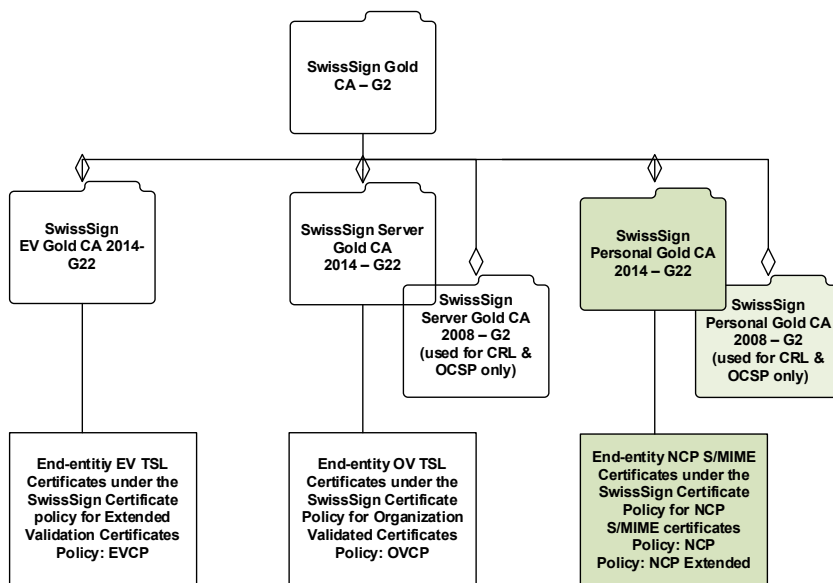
SwissSign Gold CA – G2

SwissSign EV Gold CA 2014-G22

SwissSign Server Gold CA 2014 – G22

SwissSign Server Gold CA 2008 – G2 (used for CRL & OCSP only)

SwissSign Personal Gold CA 2014 – G22

SwissSign Personal Gold CA 2008 – G2 (used for CRL & OCSP only)

End-entitiy EV TSL Certificates under the SwissSign Certificate policy for Extended Validation Certificates Policy: EVCP

End-entity OV TSL Certificates under the SwissSign Certificate Policy for Organization Validated Certificates Policy: OVCP

End-entity NCP S/MIME Certificates under the SwissSign Certificate Policy for NCP S/MIME certificates Policy: NCP Policy: NCP Extended